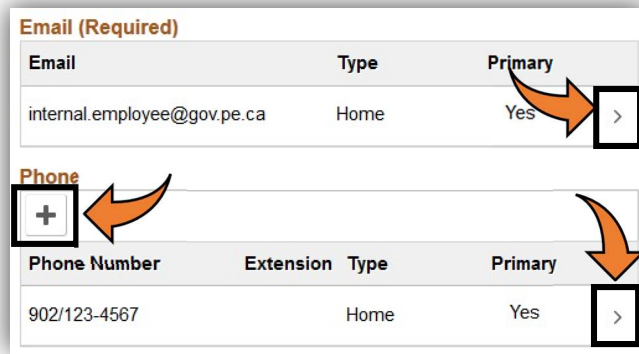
Email (Required)

| Email | Type | Primary | |
|---|---|---|---|
| internal.employee@gov.pe.ca | Home | Yes | > |

Phone

+

| Phone Number | Extension | Type | Primary | |
|---|---|---|---|---|
| 902/123-4567 | | Home | Yes | > |